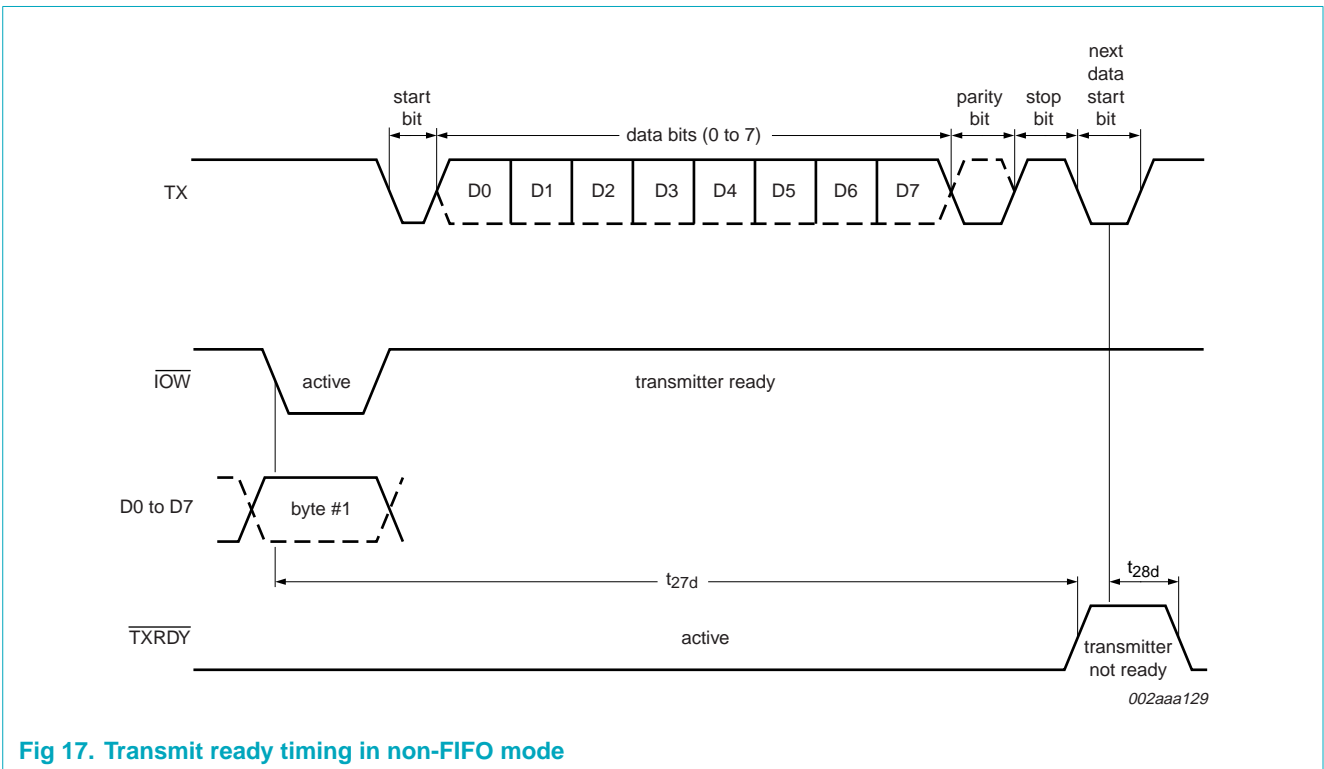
start bit

data bits (0 to 7)

parity bit

stop bit

next data start bit

TX

D0 D1 D2 D3 D4 D5 D6 D7

$\overline{IOW}$

active

transmitter ready

D0 to D7

byte #1

$t_{27d}$

$t_{28d}$

$\overline{TXRDY}$

active

transmitter not ready

002aaa129

Fig 17. Transmit ready timing in non-FIFO mode